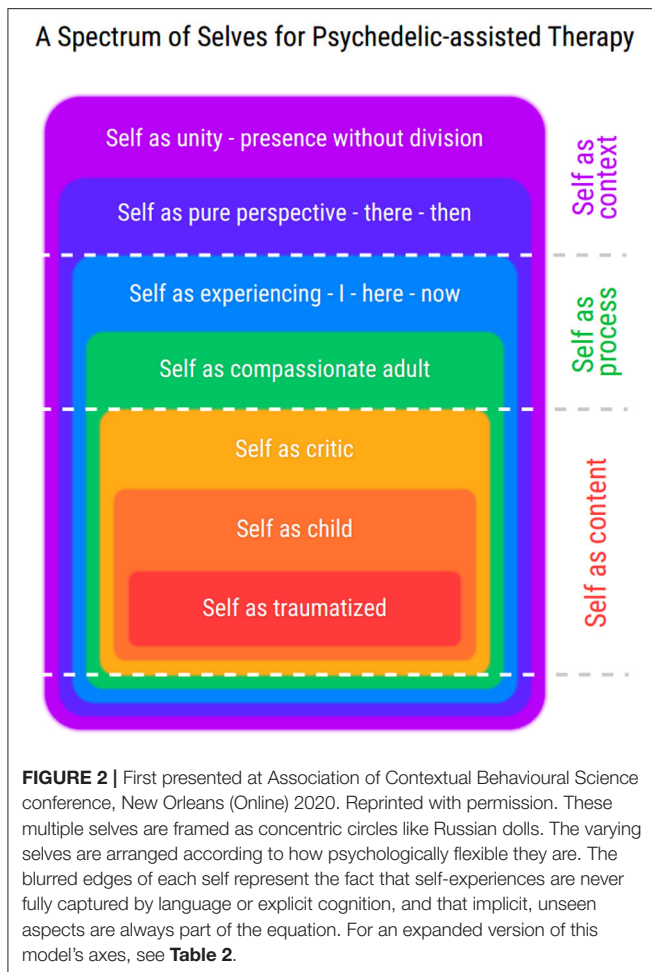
A Spectrum of Selves for Psychedelic-assisted Therapy

Self as unity - presence without division

Self as pure perspective - there - then

Self as experiencing - I - here - now

Self as compassionate adult

Self as critic

Self as child

Self as traumatized

Self as context

Self as process

Self as content

**FIGURE 2 |** First presented at Association of Contextual Behavioural Science conference, New Orleans (Online) 2020. Reprinted with permission. These multiple selves are framed as concentric circles like Russian dolls. The varying selves are arranged according to how psychologically flexible they are. The blurred edges of each self represent the fact that self-experiences are never fully captured by language or explicit cognition, and that implicit, unseen aspects are always part of the equation. For an expanded version of this model's axes, see **Table 2**.